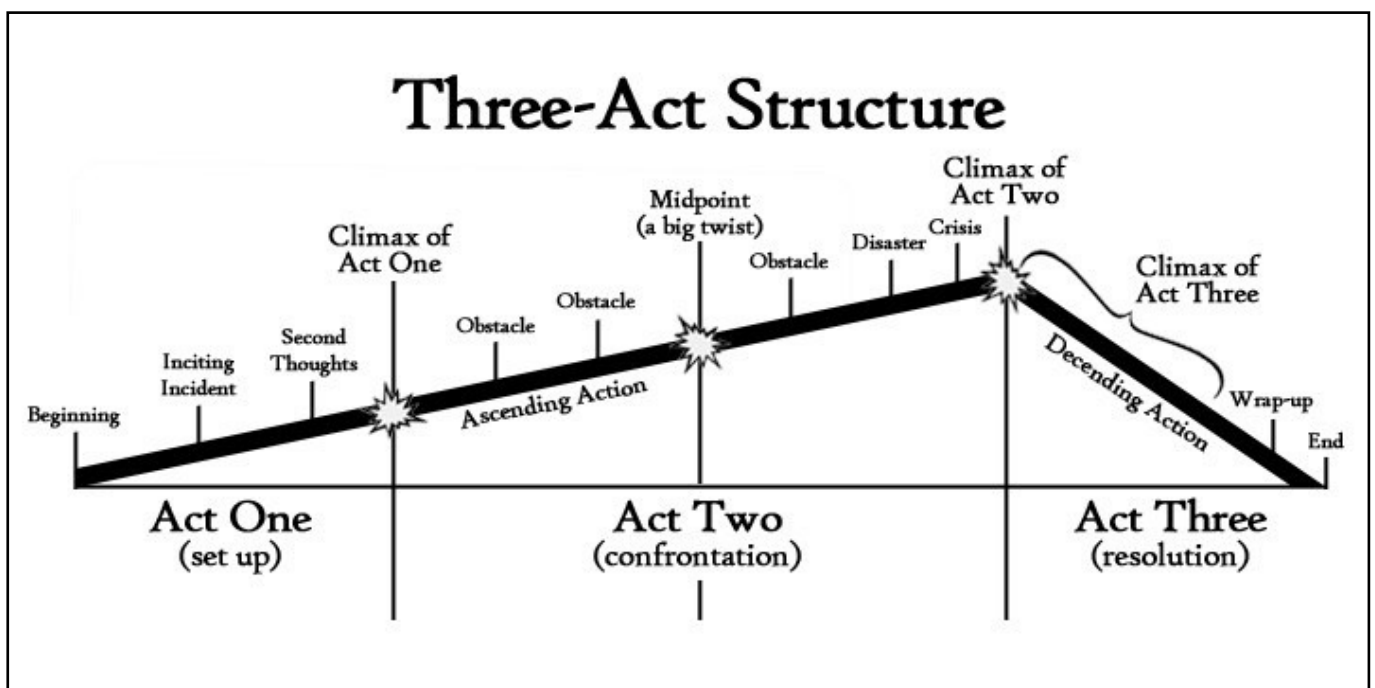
Three-Act Structure

Beginning

Inciting Incident

Second Thoughts

Climax of Act One

Obstacle

Obstacle

Ascending Action

Midpoint (a big twist)

Obstacle

Disaster

Crisis

Climax of Act Two

Climax of Act Three

Decending Action

Wrap-up

End

Act One
(set up)

Act Two
(confrontation)

Act Three
(resolution)